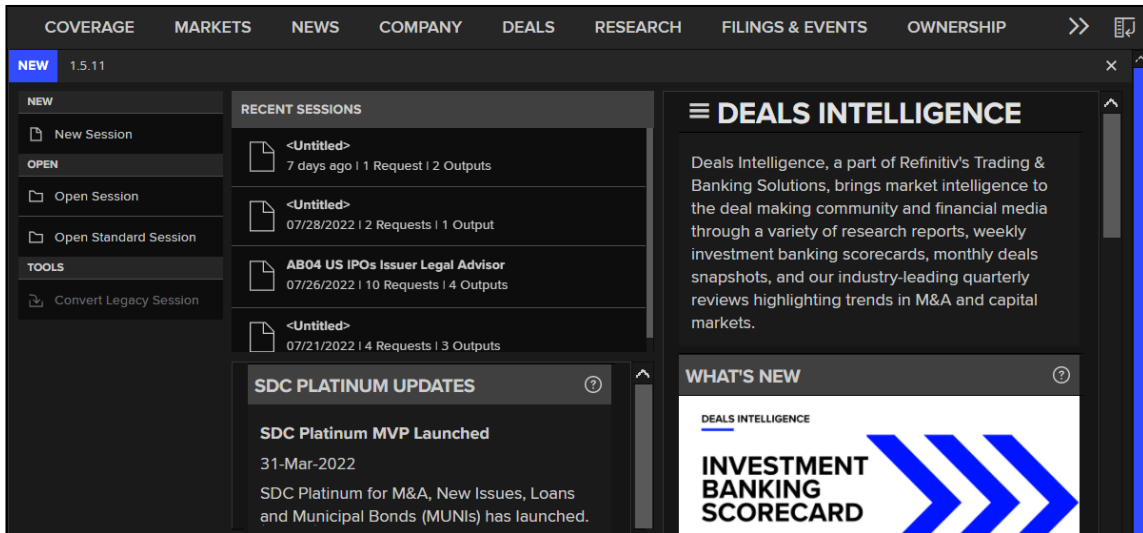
COVERAGE MARKETS NEWS COMPANY DEALS RESEARCH FILINGS & EVENTS OWNERSHIP >>

NEW 1.5.11

NEW
New Session
OPEN
Open Session
Open Standard Session
TOOLS
Convert Legacy Session

RECENT SESSIONS
<Untitled>
7 days ago | 1 Request | 2 Outputs
<Untitled>
07/28/2022 | 2 Requests | 1 Output
AB04 US IPOs Issuer Legal Advisor
07/26/2022 | 10 Requests | 4 Outputs
<Untitled>
07/21/2022 | 4 Requests | 3 Outputs

SDC PLATINUM UPDATES
SDC Platinum MVP Launched
31-Mar-2022
SDC Platinum for M&A, New Issues, Loans and Municipal Bonds (MUNIs) has launched.

DEALS INTELLIGENCE
Deals Intelligence, a part of Refinitiv's Trading & Banking Solutions, brings market intelligence to the deal making community and financial media through a variety of research reports, weekly investment banking scorecards, monthly deals snapshots, and our industry-leading quarterly reviews highlighting trends in M&A and capital markets.

WHAT'S NEW
DEALS INTELLIGENCE
INVESTMENT BANKING SCORECARD